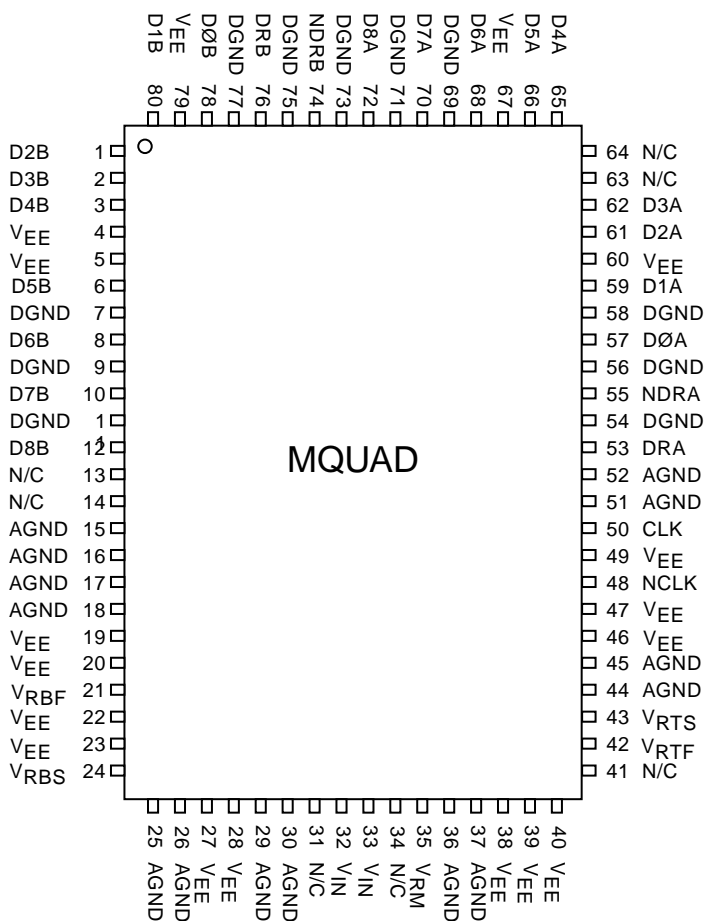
D1B 80
$V_{EE}$ 79
DØB 78
DGND 77
DRB 76
DGND 75
NDRB 74
DGND 73
D8A 72
DGND 71
D7A 70
DGND 69
D6A 68
$V_{EE}$ 67
D5A 66
D4A 65

D2B 1
D3B 2
D4B 3
$V_{EE}$ 4
$V_{EE}$ 5
D5B 6
DGND 7
D6B 8
DGND 9
D7B 10
DGND 11
D8B 12
N/C 13
N/C 14
AGND 15
AGND 16
AGND 17
AGND 18
$V_{EE}$ 19
$V_{EE}$ 20
$V_{RBF}$ 21
$V_{EE}$ 22
$V_{EE}$ 23
$V_{RBS}$ 24

MQUAD

64 N/C
63 N/C
62 D3A
61 D2A
60 $V_{EE}$
59 D1A
58 DGND
57 DØA
56 DGND
55 NDRA
54 DGND
53 DRA
52 AGND
51 AGND
50 CLK
49 $V_{EE}$
48 NCLK
47 $V_{EE}$
46 $V_{EE}$
45 AGND
44 AGND
43 $V_{RTS}$
42 $V_{RTF}$
41 N/C

25 AGND
26 AGND
27 $V_{EE}$
28 $V_{EE}$
29 AGND
30 AGND
31 N/C
32 $V_{IN}$
33 $V_{IN}$
34 N/C
35 $V_{RM}$
36 AGND
37 AGND
38 $V_{EE}$
39 $V_{EE}$
40 $V_{EE}$